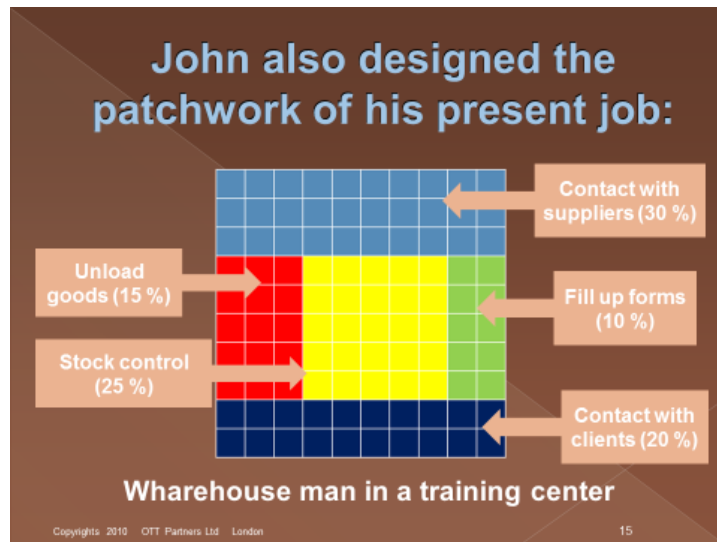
John also designed the patchwork of his present job:

Contact with suppliers (30 %)

Unload goods (15 %)

Fill up forms (10 %)

Stock control (25 %)

Contact with clients (20 %)

Wharehouse man in a training center

Copyrights 2010 OTT Partners Ltd London

15